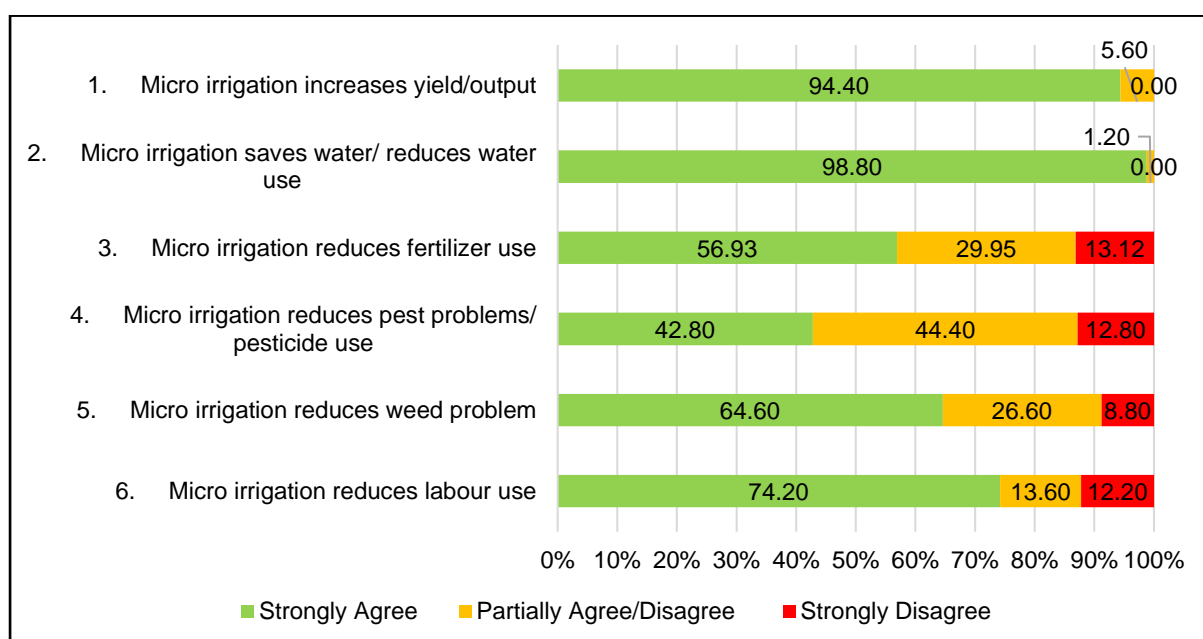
1. Micro irrigation increases yield/output
94.40
5.60
0.00

2. Micro irrigation saves water/ reduces water use
98.80
1.20
0.00

3. Micro irrigation reduces fertilizer use
56.93
29.95
13.12

4. Micro irrigation reduces pest problems/ pesticide use
42.80
44.40
12.80

5. Micro irrigation reduces weed problem
64.60
26.60
8.80

6. Micro irrigation reduces labour use
74.20
13.60
12.20

0% 10% 20% 30% 40% 50% 60% 70% 80% 90% 100%

Strongly Agree
Partially Agree/Disagree
Strongly Disagree